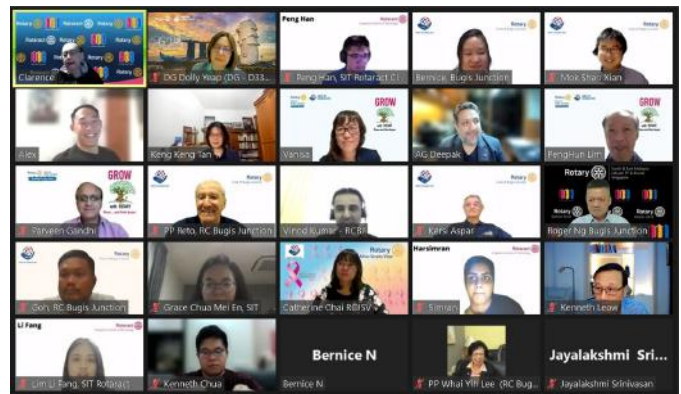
Clarence

DG Dolly Yeap (DG - D33...

Peng Han

Peng Han, SIT Rotaract Cl...

Bernice, Bugis Junction

Mok Shao Xian

Alex

Keng Keng Tan

GROW

Vanisa

AG Deepak

GROW

PengHan Lim

GROW

Parveen Gandhi

PP Reto, RC Bugis Junction

Vinod Kumar - RCBJ

Kersi Aspar

Rotary

Roger Ng Bugis Junction

Goh, RC Bugis Junction

Grace Chua Mei En, SIT

Rotary

Catherine Chai RCISV

Harsimran

Simran

Kenneth Leaw

Li Fang

Lim Li Fang, SIT Rotaract

Kenneth Chua

Bernice N

Bernice N

PP Whai Yin Lee (RC Bug...

Jayalakshmi Sri...

Jayalakshmi Srinivasan